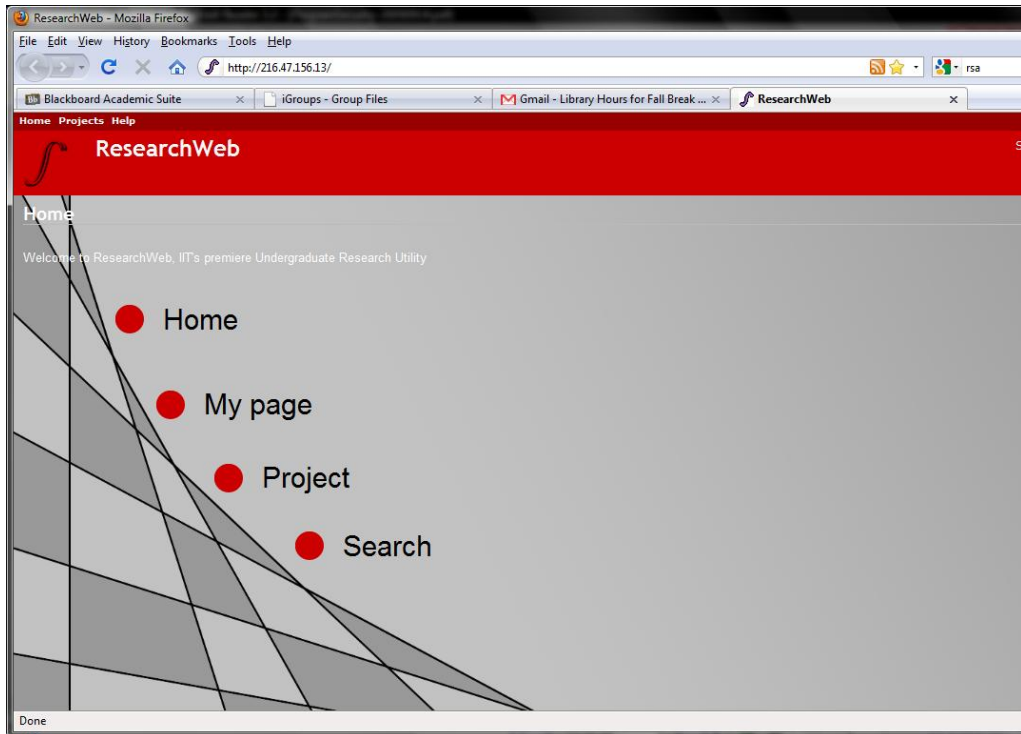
ResearchWeb - Mozilla Firefox

File Edit View History Bookmarks Tools Help

http://216.47.156.13/

rsa

Blackboard Academic Suite
iGroups - Group Files
Gmail - Library Hours for Fall Break ...
ResearchWeb

Home Projects Help

ResearchWeb

S

Home

Welcome to ResearchWeb, IIT's premiere Undergraduate Research Utility

Home

My page

Project

Search

Done